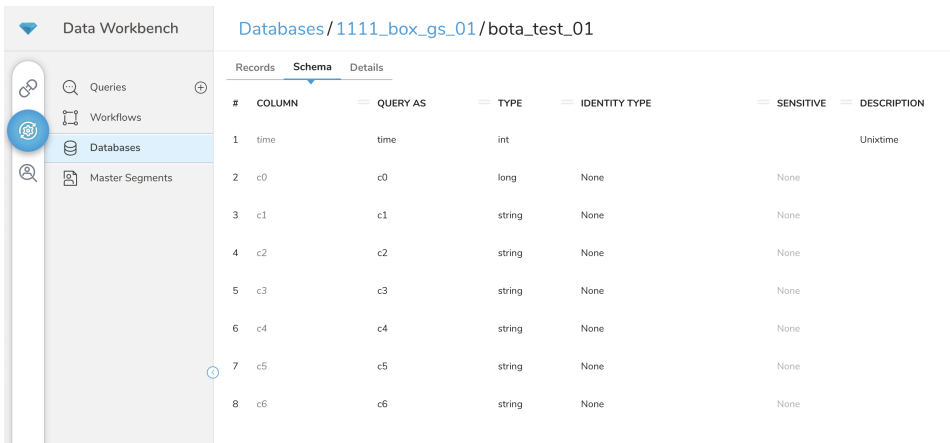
Data Workbench

Queries
Workflows
Databases
Master Segments

Databases / 1111_box_gs_01 / bota_test_01

Records Schema Details

| # | COLUMN | QUERY AS | TYPE | IDENTITY TYPE | SENSITIVE | DESCRIPTION |
|---|---|---|---|---|---|---|
| 1 | time | time | int | | | Unixtime |
| 2 | c0 | c0 | long | None | None | |
| 3 | c1 | c1 | string | None | None | |
| 4 | c2 | c2 | string | None | None | |
| 5 | c3 | c3 | string | None | None | |
| 6 | c4 | c4 | string | None | None | |
| 7 | c5 | c5 | string | None | None | |
| 8 | c6 | c6 | string | None | None | |